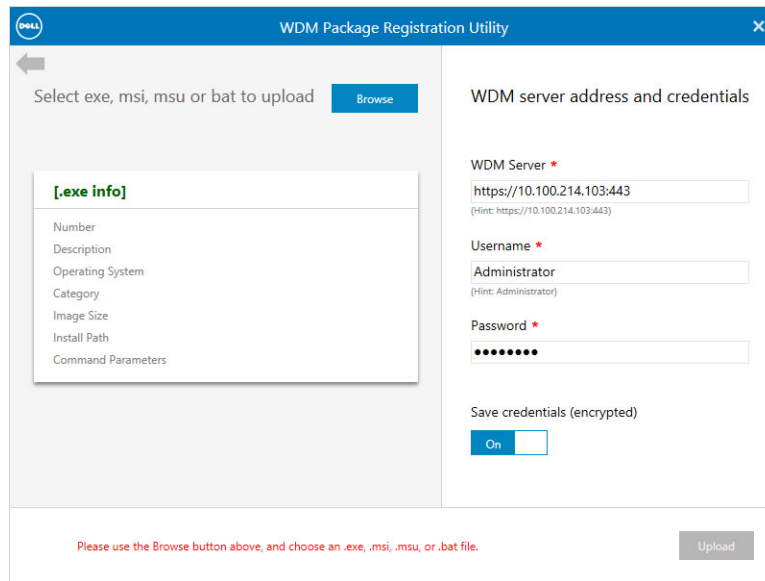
DELL

WDM Package Registration Utility

×

Select exe, msi, msu or bat to upload

Browse

[.exe info]

Number
Description
Operating System
Category
Image Size
Install Path
Command Parameters

WDM server address and credentials

WDM Server *

https://10.100.214.103:443

(Hint: https://10.100.214.103:443)

Username *

Administrator

(Hint: Administrator)

Password *

••••••••

Save credentials (encrypted)

On

Please use the Browse button above, and choose an .exe, .msi, .msu, or .bat file.

Upload